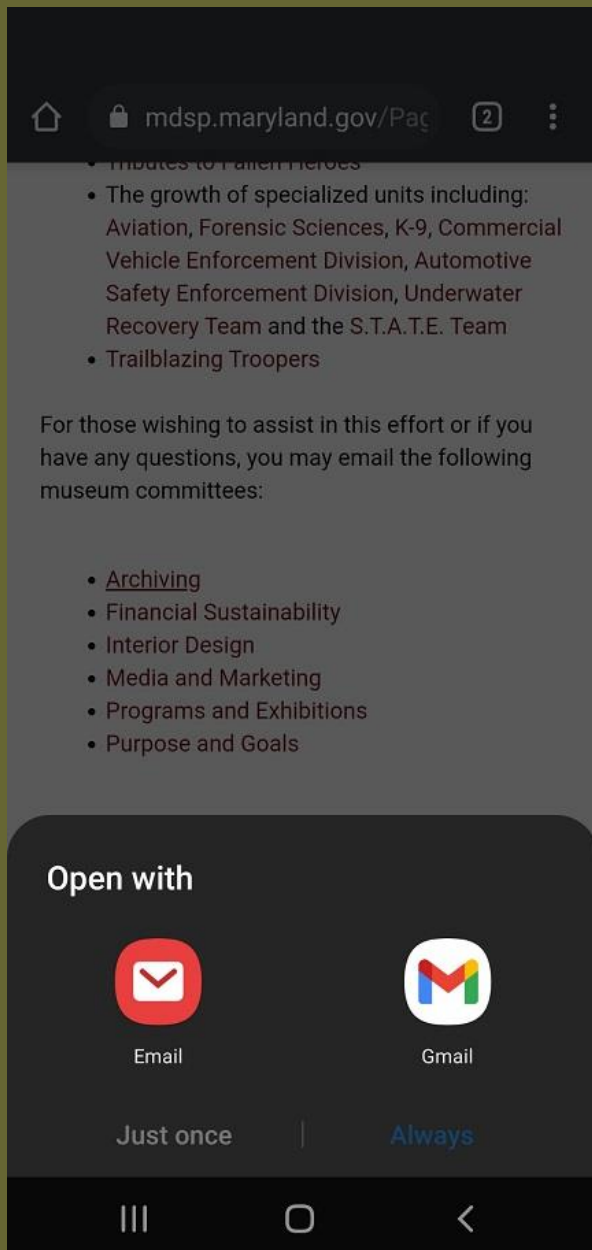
mdsp.maryland.gov/Pag

2

• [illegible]

• The growth of specialized units including: Aviation, Forensic Sciences, K-9, Commercial Vehicle Enforcement Division, Automotive Safety Enforcement Division, Underwater Recovery Team and the S.T.A.T.E. Team

• Trailblazing Troopers

For those wishing to assist in this effort or if you have any questions, you may email the following museum committees:

• Archiving
• Financial Sustainability
• Interior Design
• Media and Marketing
• Programs and Exhibitions
• Purpose and Goals

Open with

Email

Gmail

Just once

Always